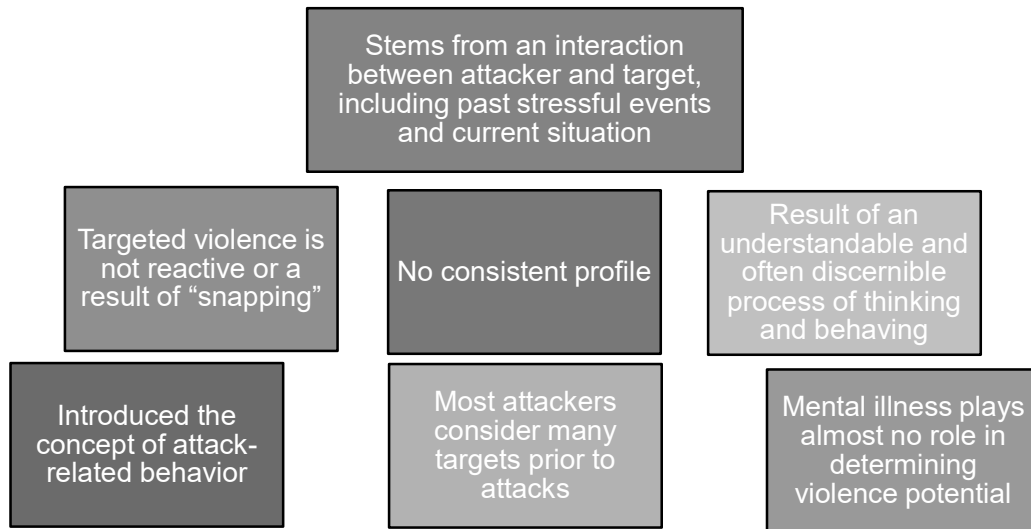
Stems from an interaction between attacker and target, including past stressful events and current situation

Targeted violence is not reactive or a result of “snapping”

No consistent profile

Result of an understandable and often discernible process of thinking and behaving

Introduced the concept of attack-related behavior

Most attackers consider many targets prior to attacks

Mental illness plays almost no role in determining violence potential